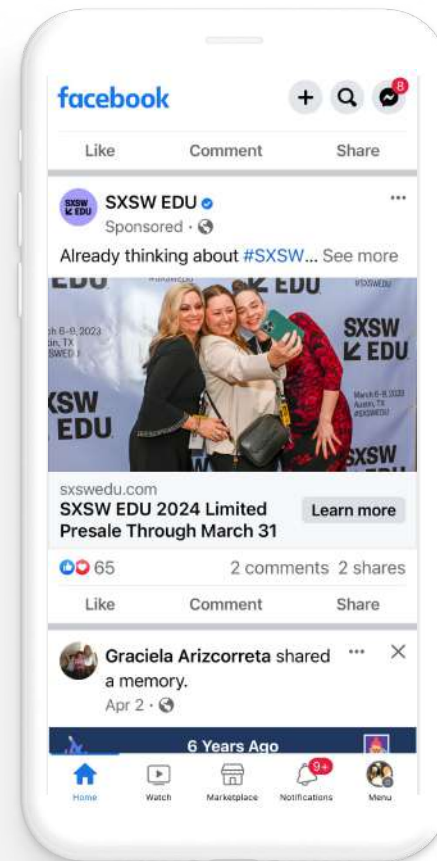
facebook

8

Like Comment Share

SXSW EDU

SXSW EDU
Sponsored ·

Already thinking about #SXSW... See more

EDU #SXSWEDU EDU #SXSWEDU

March 6-9, 2023 Austin, TX #SXSWEDU

SXSW EDU

SXSW EDU

March 6-9, 2023 Austin, TX #SXSWEDU

SXSW

sxswedu.com
SXSW EDU 2024 Limited Presale Through March 31

Learn more

65 2 comments 2 shares

Like Comment Share

Graciela Arizcorreta shared a memory.
Apr 2 ·

6 Years Ago

9+

Home Watch Marketplace Notifications Menu